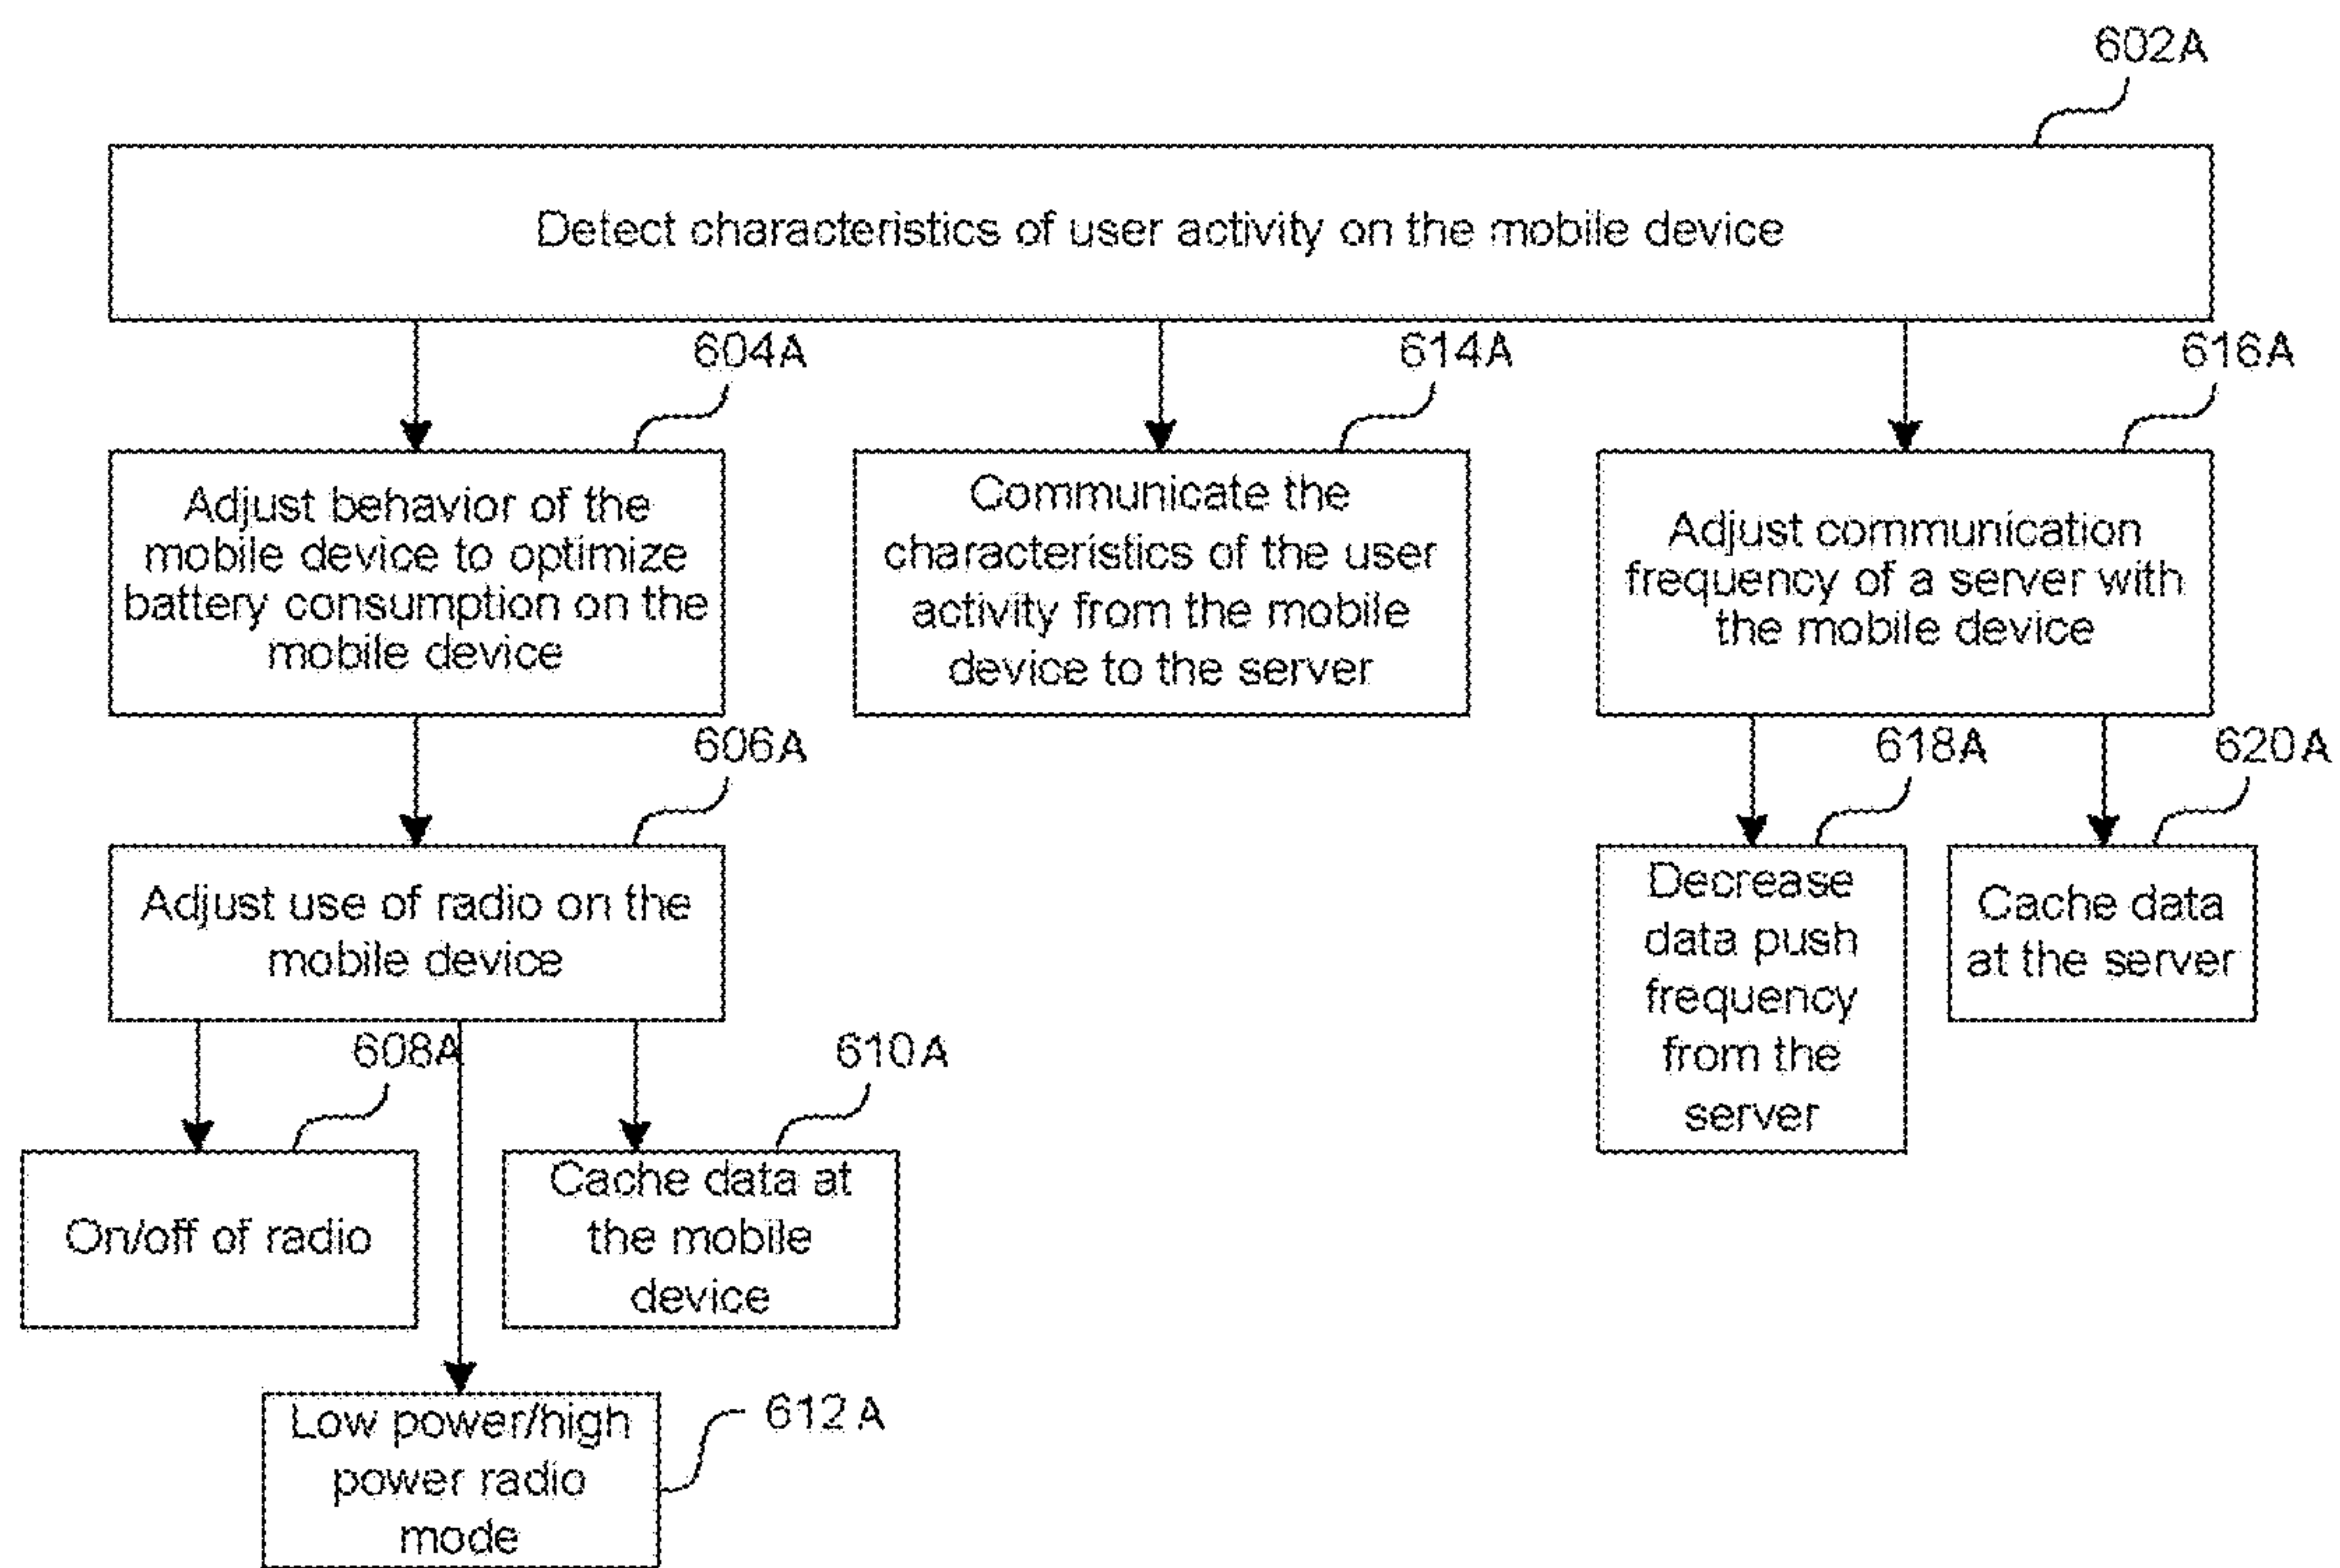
602A

Detect characteristics of user activity on the mobile device

604A

Adjust behavior of the mobile device to optimize battery consumption on the mobile device

614A

Communicate the characteristics of the user activity from the mobile device to the server

616A

Adjust communication frequency of a server with the mobile device

606A

Adjust use of radio on the mobile device

618A

Decrease data push frequency from the server

620A

Cache data at the server

608A

On/off of radio

610A

Cache data at the mobile device

Low power/high power radio mode

612A